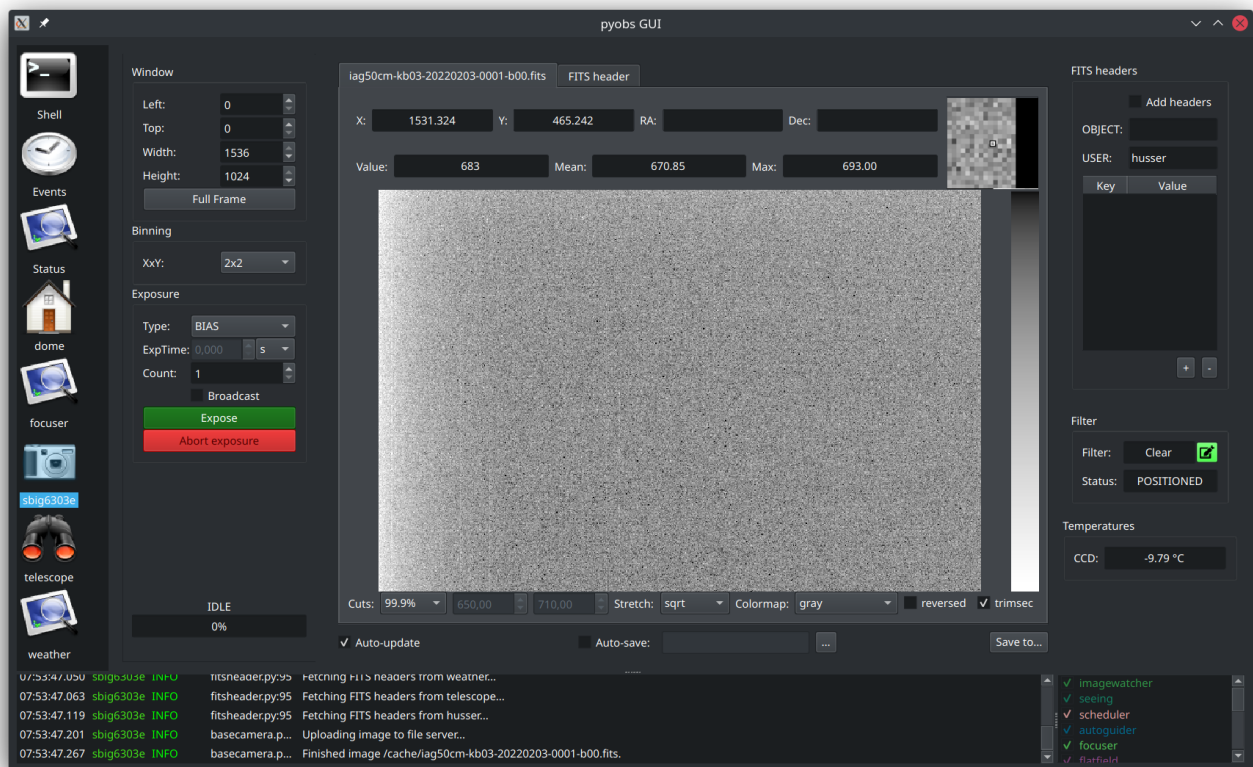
pyobs GUI

Shell
Events
Status
dome
focuser
sbig6303e
telescope
weather

Window
Left: 0
Top: 0
Width: 1536
Height: 1024
Full Frame

Binning
XxY: 2x2

Exposure
Type: BIAS
ExpTime: 0,000 s
Count: 1
Broadcast
Expose
Abort exposure

IDLE
0%

iag50cm-kb03-20220203-0001-b00.fits
FITS header

X: 1531.324
Y: 465.242
RA:
Dec:
Value: 683
Mean: 670.85
Max: 693.00

Cuts: 99.9% 650,00 710,00 Stretch: sqrt Colormap: gray reversed trimsec

Auto-update
Auto-save:
...
Save to...

FITS headers
Add headers
OBJECT:
USER: husser

| Key | Value |
|---|---|

+ -

Filter
Filter: Clear
Status: POSITIONED

Temperatures
CCD: -9.79 °C

07:53:47.050 sbig6303e INFO fitsheader.py:95 Fetching FITS headers from weather...
07:53:47.063 sbig6303e INFO fitsheader.py:95 Fetching FITS headers from telescope...
07:53:47.119 sbig6303e INFO fitsheader.py:95 Fetching FITS headers from husser...
07:53:47.201 sbig6303e INFO basecamera.p... Uploading image to file server...
07:53:47.267 sbig6303e INFO basecamera.p... Finished image /cache/iag50cm-kb03-20220203-0001-b00.fits.

✓ imagewatcher
✓ seeing
✓ scheduler
✓ autoguider
✓ focuser
✓ flatfield